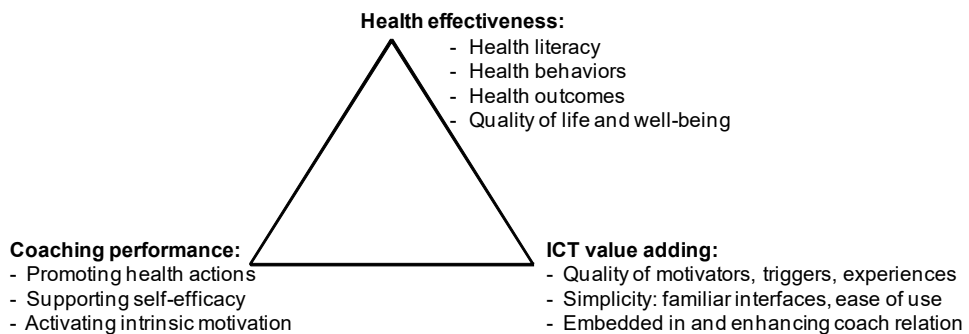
**Health effectiveness:**
- Health literacy
- Health behaviors
- Health outcomes
- Quality of life and well-being

**Coaching performance:**
- Promoting health actions
- Supporting self-efficacy
- Activating intrinsic motivation

**ICT value adding:**
- Quality of motivators, triggers, experiences
- Simplicity: familiar interfaces, ease of use
- Embedded in and enhancing coach relation